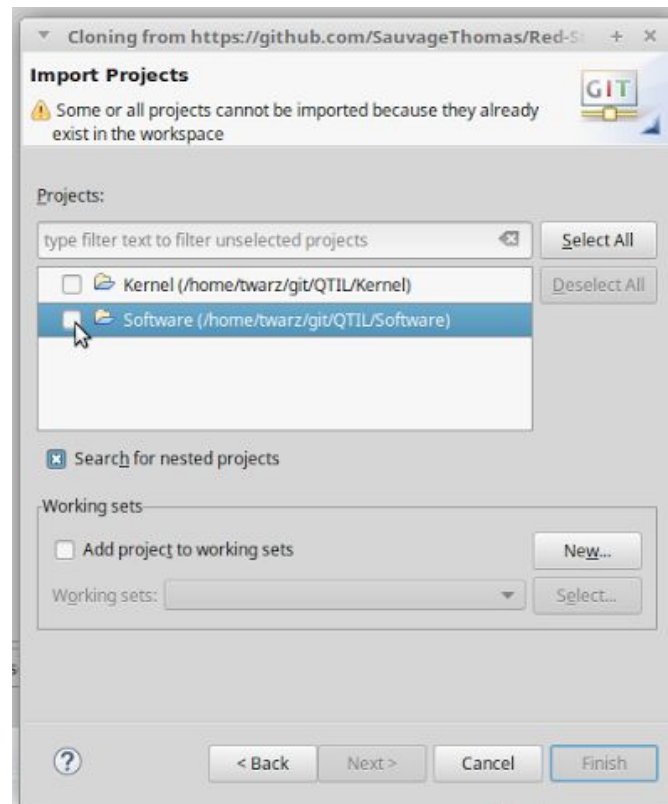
Cloning from https://github.com/SauvageThomas/Red-S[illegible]

Import Projects

Some or all projects cannot be imported because they already exist in the workspace

GIT

Projects:

type filter text to filter unselected projects

Select All

Deselect All

Kernel (/home/twarz/git/QTIL/Kernel)

Software (/home/twarz/git/QTIL/Software)

Search for nested projects

Working sets

Add project to working sets

New...

Working sets:

Select...

?

< Back

Next >

Cancel

Finish